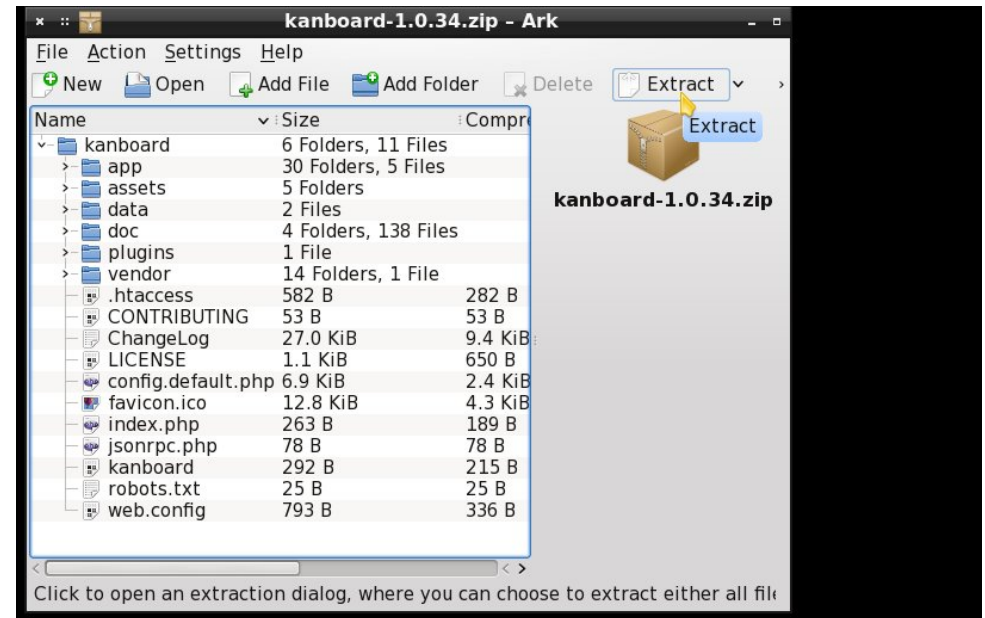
kanboard-1.0.34.zip – Ark

File Action Settings Help

New Open Add File Add Folder Delete Extract

Extract

| Name | Size | Compre |
|---|---|---|
| kanboard | 6 Folders, 11 Files | |
| app | 30 Folders, 5 Files | |
| assets | 5 Folders | |
| data | 2 Files | |
| doc | 4 Folders, 138 Files | |
| plugins | 1 File | |
| vendor | 14 Folders, 1 File | |
| .htaccess | 582 B | 282 B |
| CONTRIBUTING | 53 B | 53 B |
| ChangeLog | 27.0 KiB | 9.4 KiB |
| LICENSE | 1.1 KiB | 650 B |
| config.default.php | 6.9 KiB | 2.4 KiB |
| favicon.ico | 12.8 KiB | 4.3 KiB |
| index.php | 263 B | 189 B |
| jsonrpc.php | 78 B | 78 B |
| kanboard | 292 B | 215 B |
| robots.txt | 25 B | 25 B |
| web.config | 793 B | 336 B |

kanboard-1.0.34.zip

Click to open an extraction dialog, where you can choose to extract either all fil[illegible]